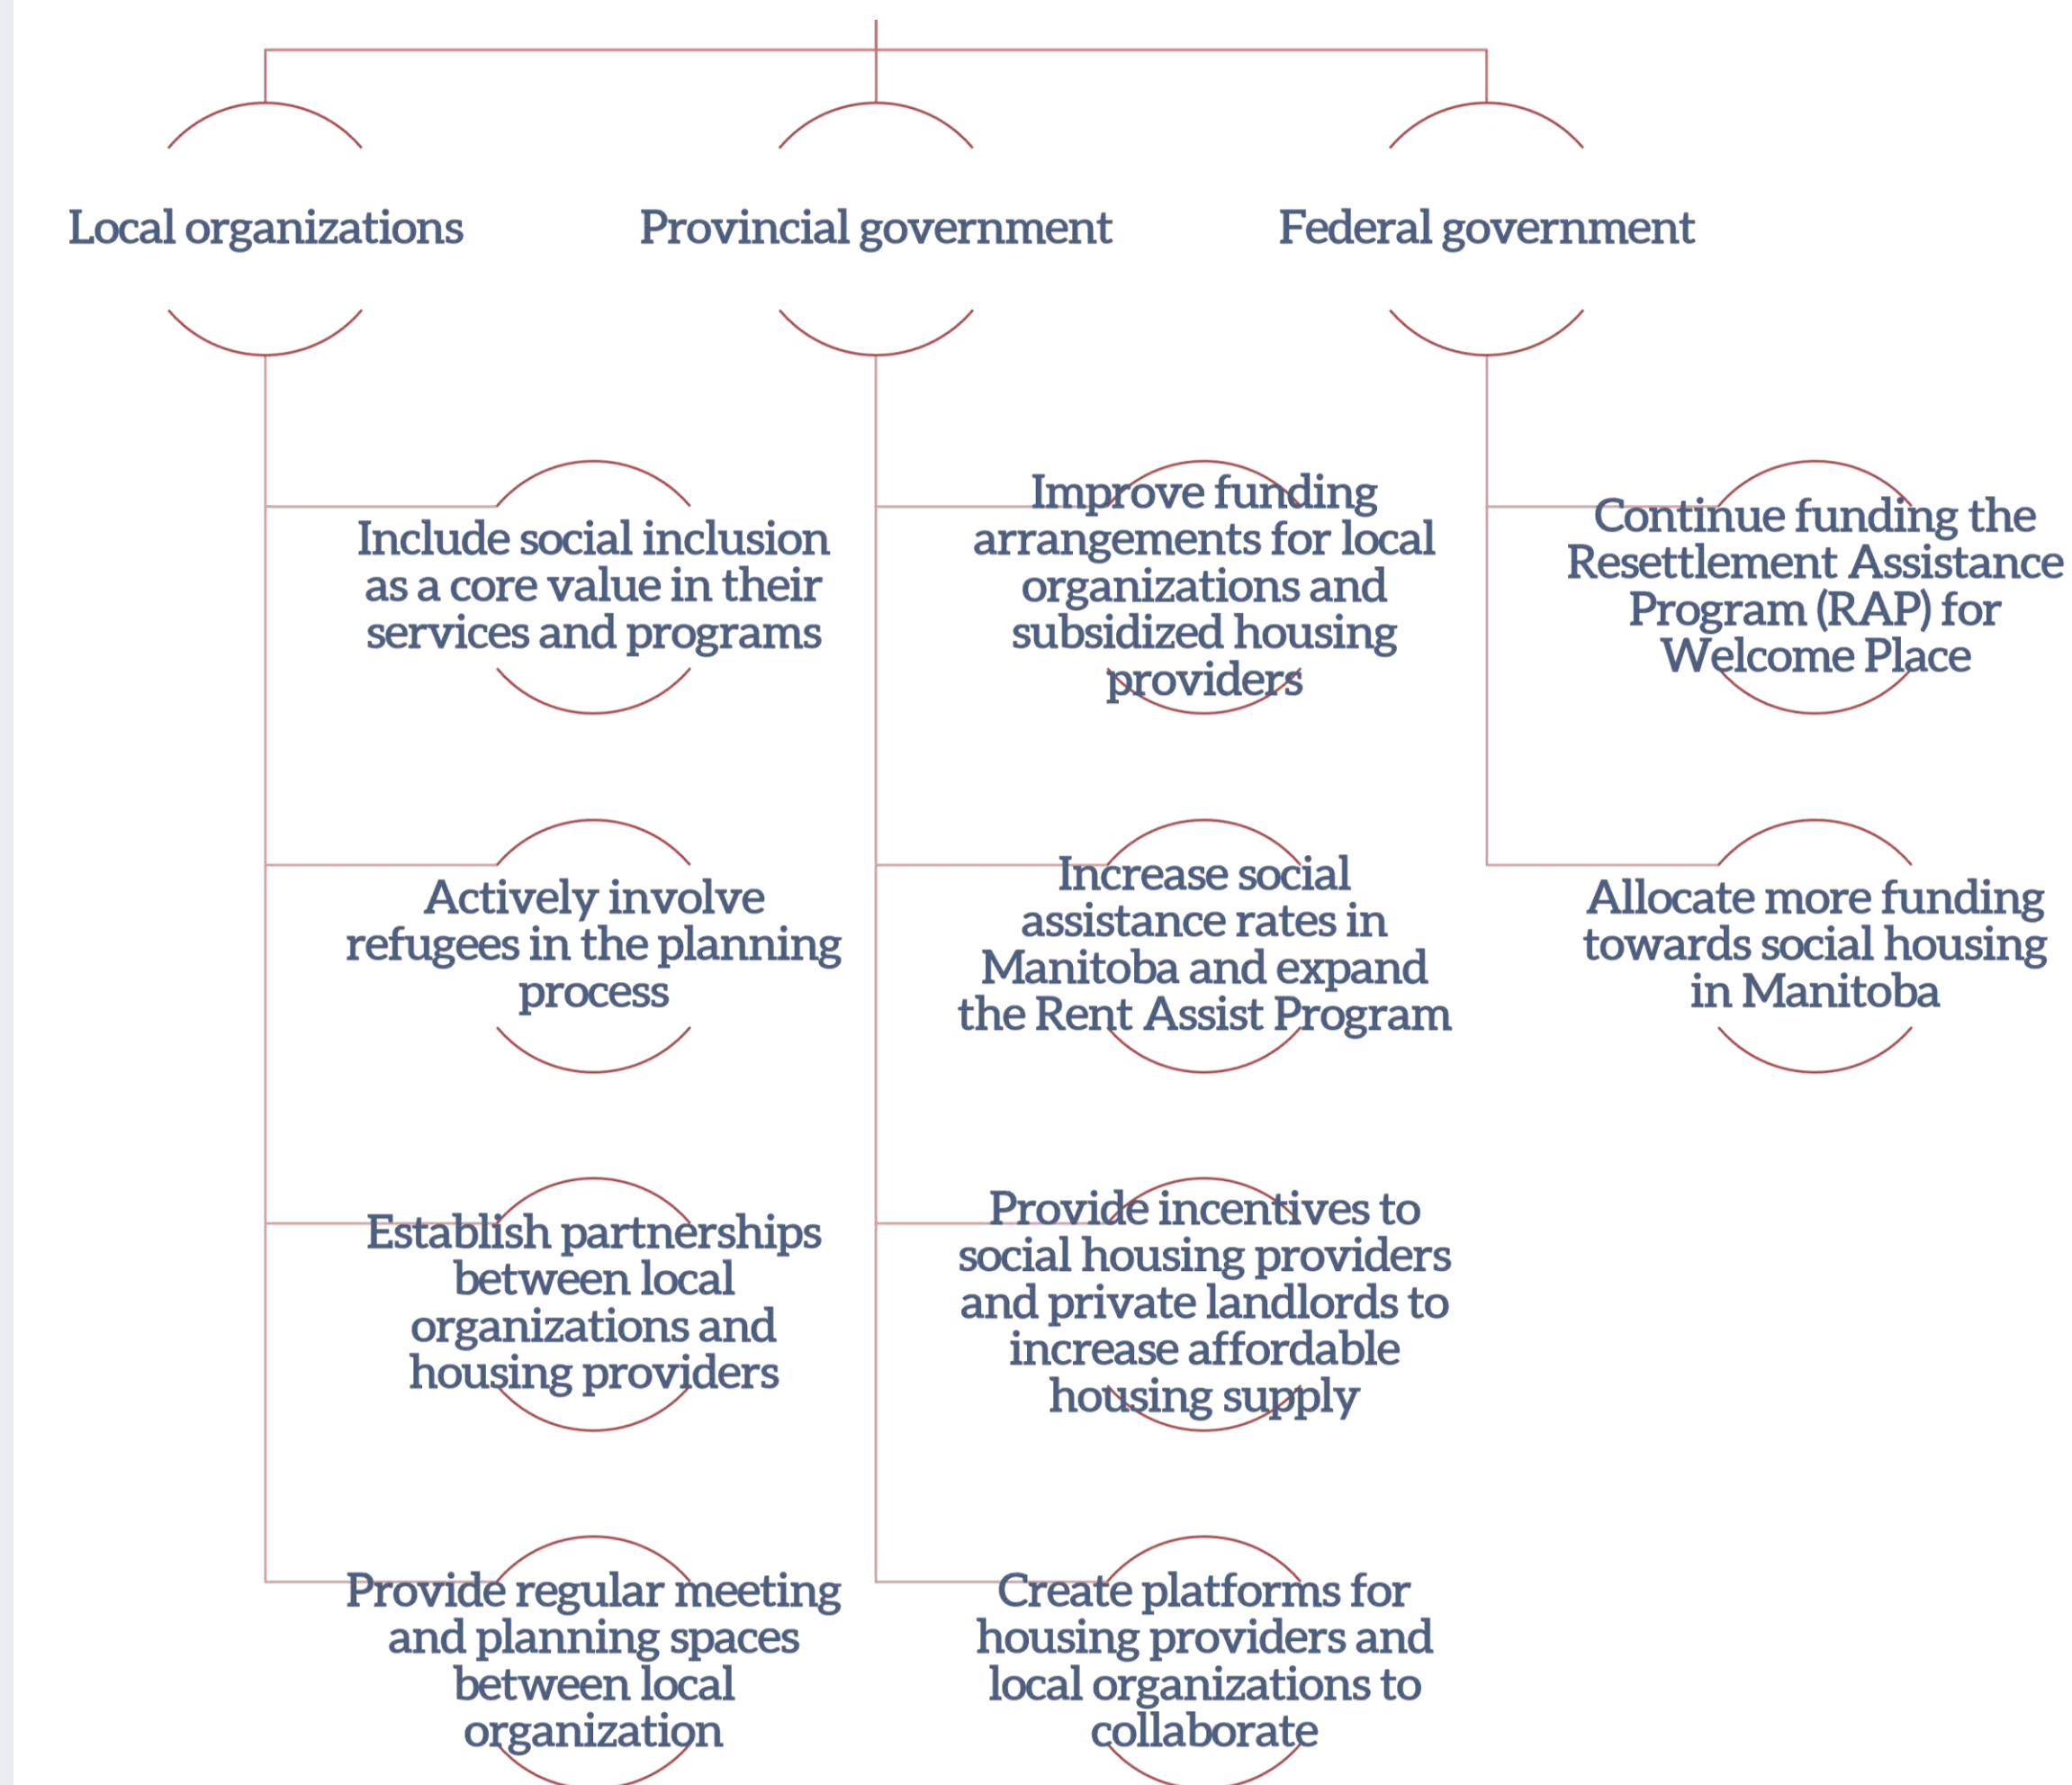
Local organizations

Include social inclusion as a core value in their services and programs

Actively involve refugees in the planning process

Establish partnerships between local organizations and housing providers

Provide regular meeting and planning spaces between local organization

Provincial government

Improve funding arrangements for local organizations and subsidized housing providers

Increase social assistance rates in Manitoba and expand the Rent Assist Program

Provide incentives to social housing providers and private landlords to increase affordable housing supply

Create platforms for housing providers and local organizations to collaborate

Federal government

Continue funding the Resettlement Assistance Program (RAP) for Welcome Place

Allocate more funding towards social housing in Manitoba